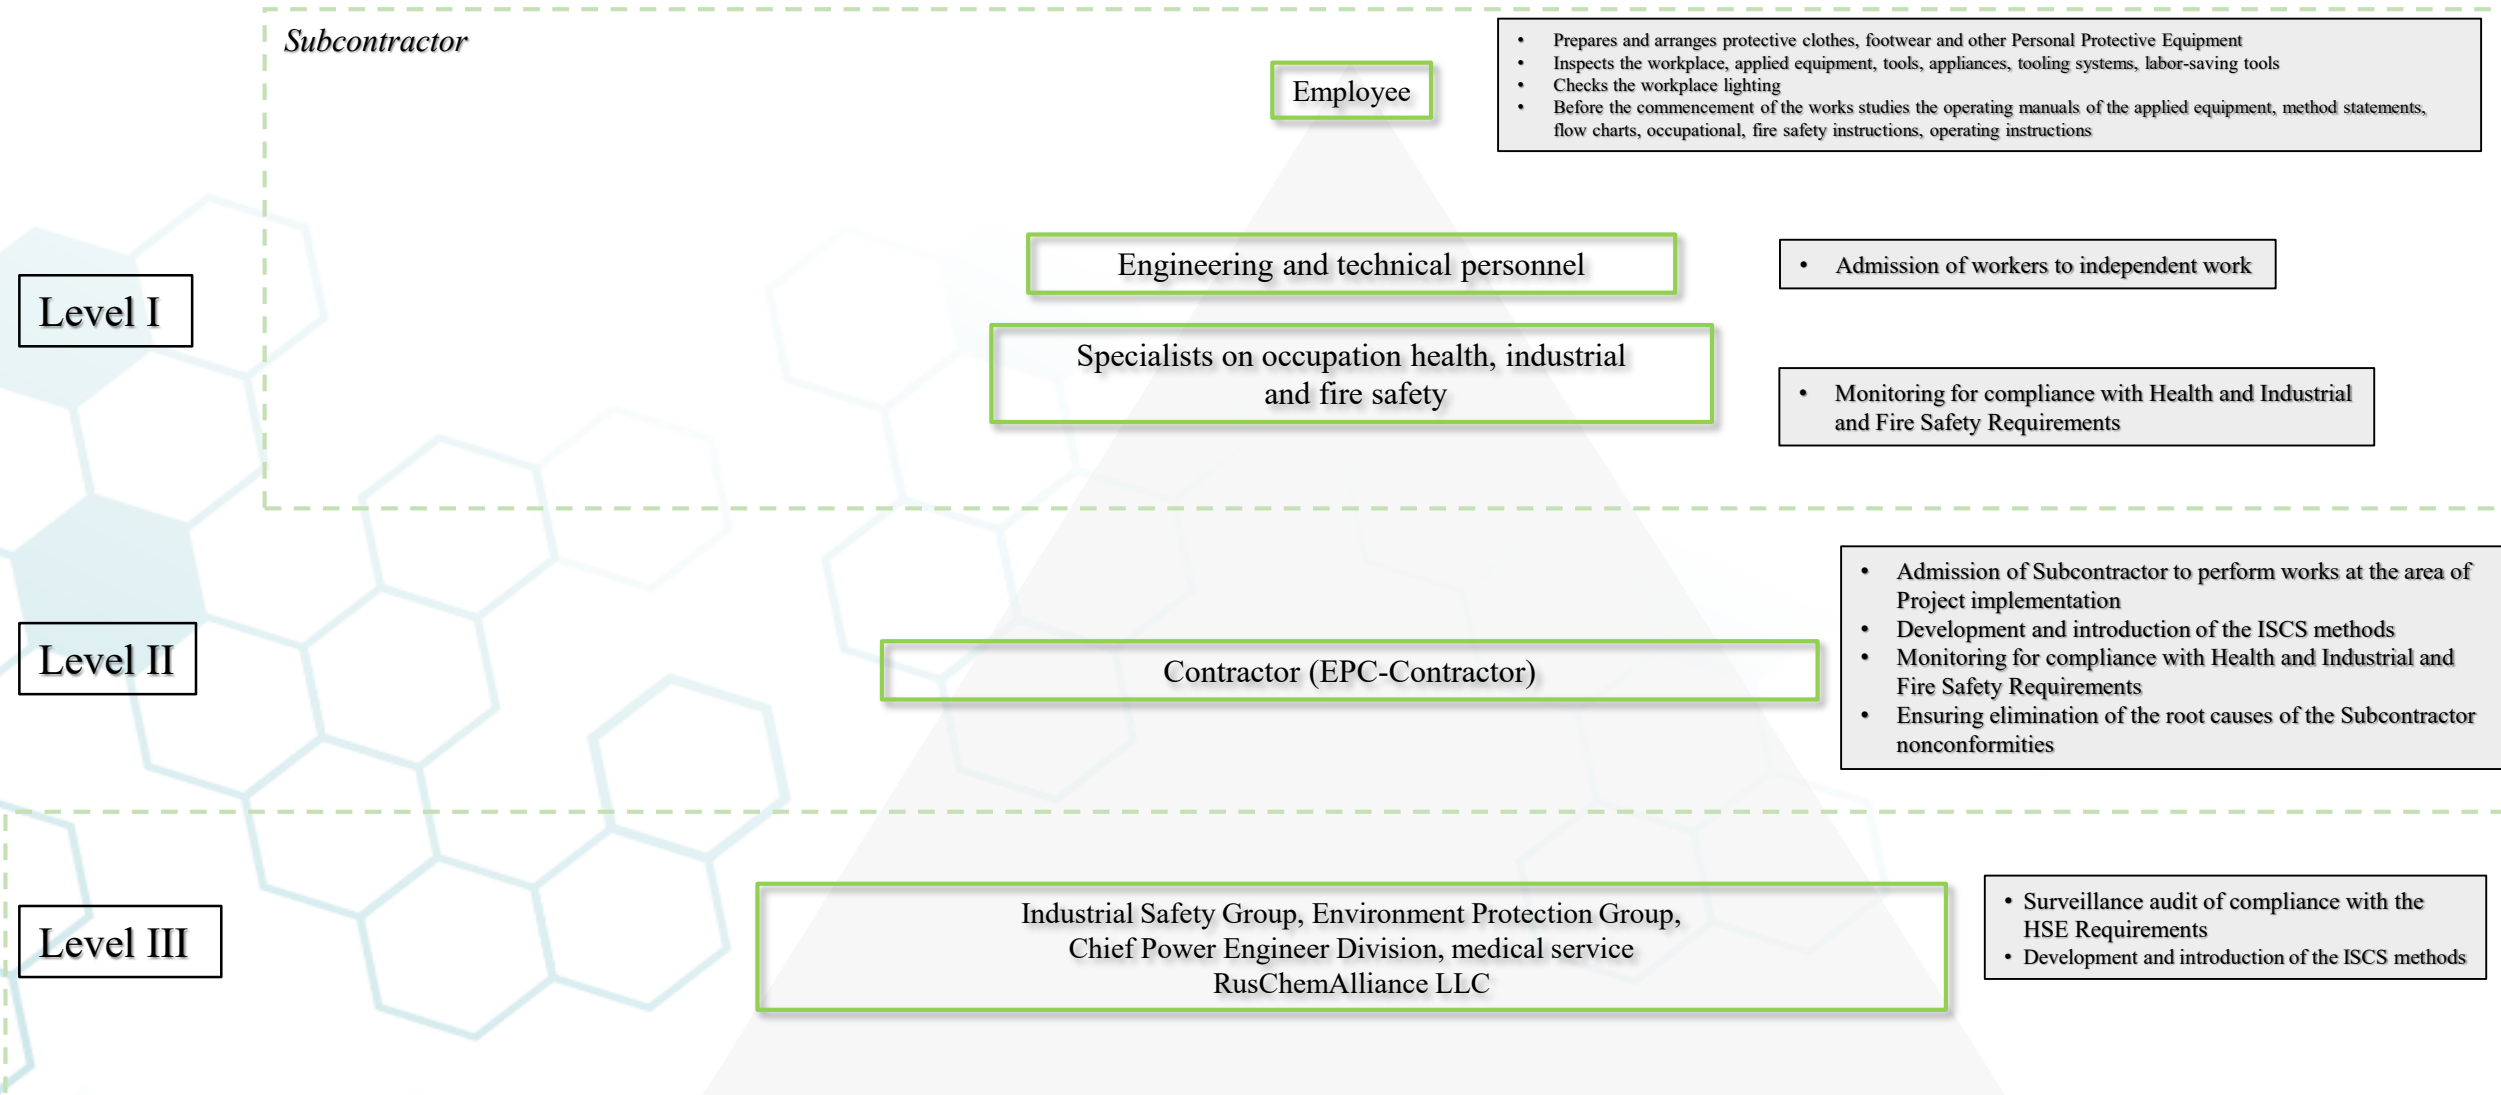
Subcontractor

Employee

- Prepares and arranges protective clothes, footwear and other Personal Protective Equipment
- Inspects the workplace, applied equipment, tools, appliances, tooling systems, labor-saving tools
- Checks the workplace lighting
- Before the commencement of the works studies the operating manuals of the applied equipment, method statements, flow charts, occupational, fire safety instructions, operating instructions

Level I

Engineering and technical personnel

- Admission of workers to independent work

Specialists on occupation health, industrial and fire safety

- Monitoring for compliance with Health and Industrial and Fire Safety Requirements

Level II

Contractor (EPC-Contractor)

- Admission of Subcontractor to perform works at the area of Project implementation
- Development and introduction of the ISCS methods
- Monitoring for compliance with Health and Industrial and Fire Safety Requirements
- Ensuring elimination of the root causes of the Subcontractor nonconformities

Level III

Industrial Safety Group, Environment Protection Group, Chief Power Engineer Division, medical service RusChemAlliance LLC

- Surveillance audit of compliance with the HSE Requirements
- Development and introduction of the ISCS methods